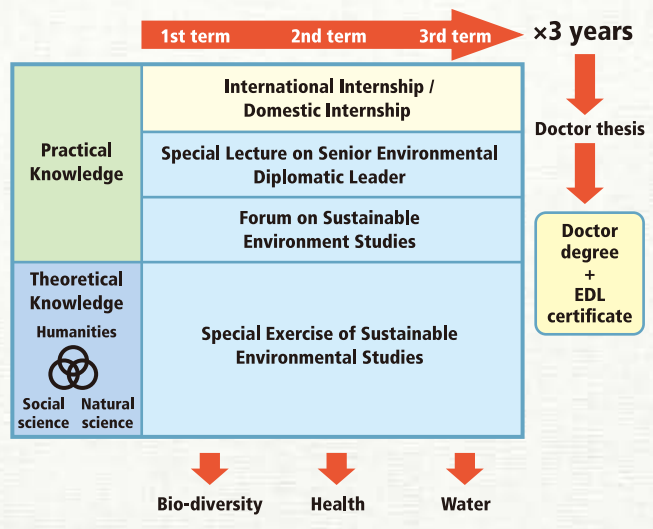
1st term 2nd term 3rd term ×3 years

Practical Knowledge

International Internship / Domestic Internship

Special Lecture on Senior Environmental Diplomatic Leader

Forum on Sustainable Environment Studies

Theoretical Knowledge

Humanities

Social science

Natural science

Special Exercise of Sustainable Environmental Studies

Doctor thesis

Doctor degree + EDL certificate

Bio-diversity

Health

Water